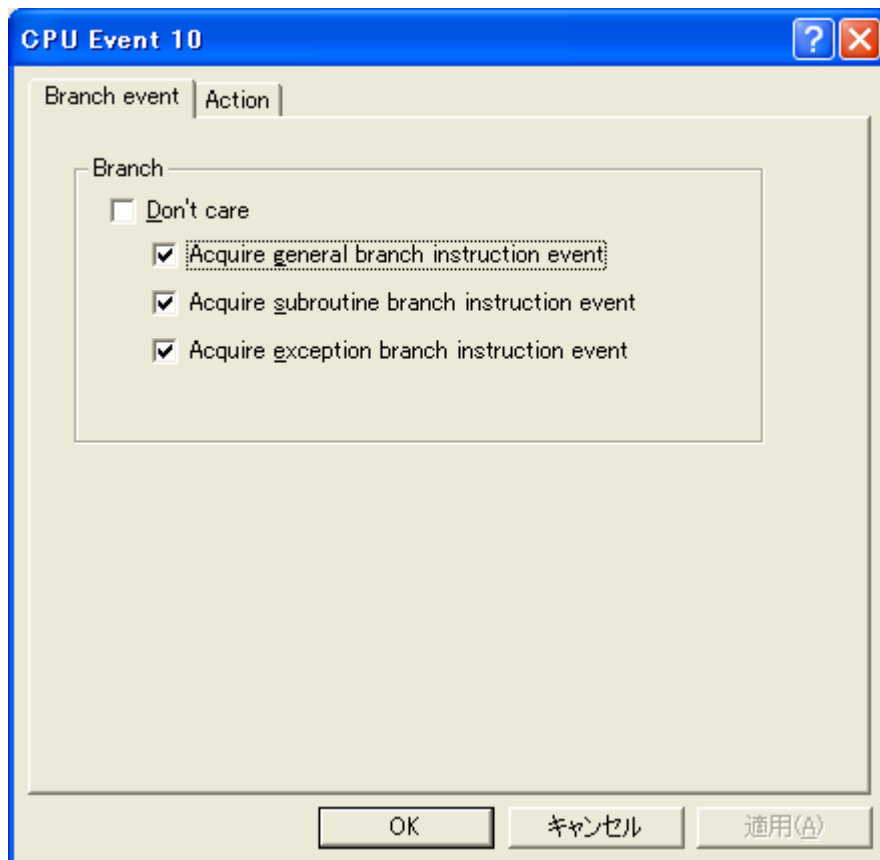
CPU Event 10

Branch event | Action

Branch

Don't care

Acquire general branch instruction event

Acquire subroutine branch instruction event

Acquire exception branch instruction event

OK | キャンセル | 適用(A)